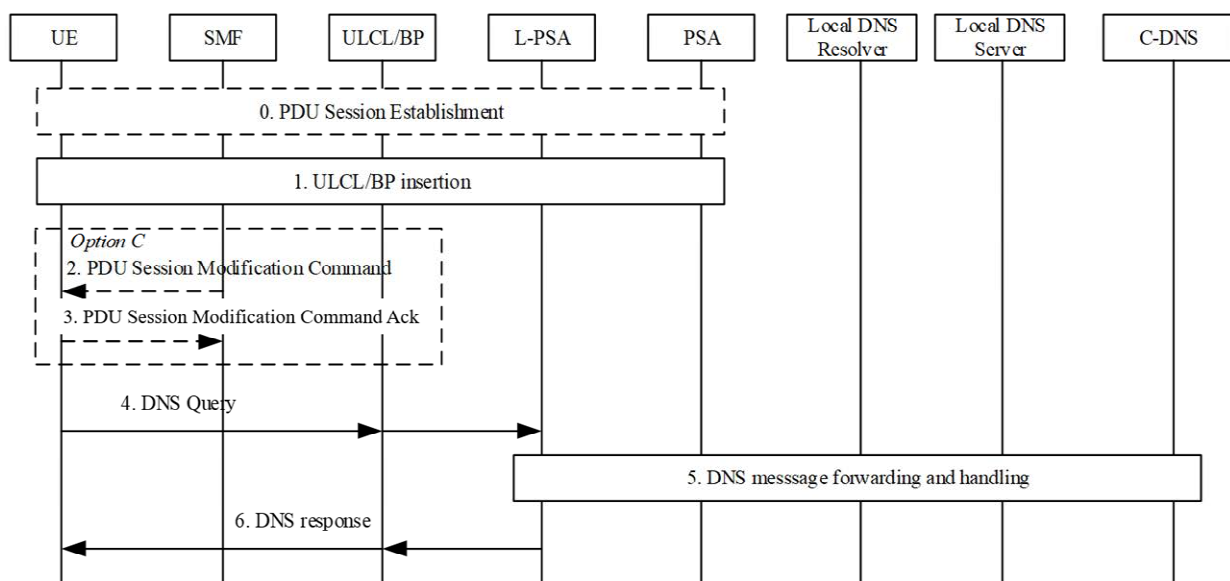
UE

SMF

ULCL/BP

L-PSA

PSA

Local DNS Resolver

Local DNS Server

C-DNS

0. PDU Session Establishment

1. ULCL/BP insertion

Option C

2. PDU Session Modification Command

3. PDU Session Modification Command Ack

4. DNS Query

5. DNS messsage forwarding and handling

6. DNS response